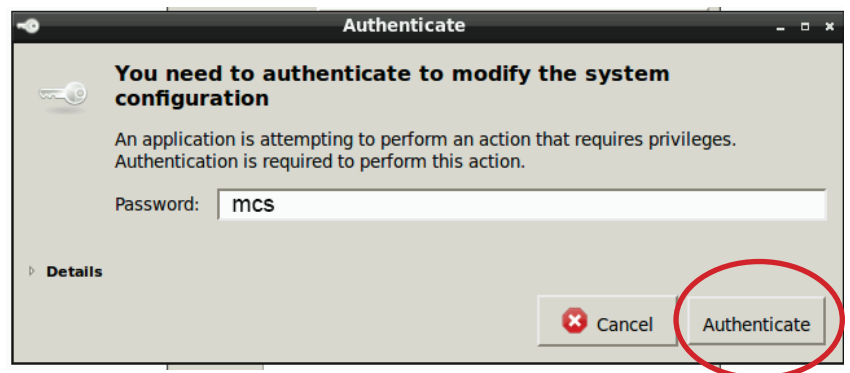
Authenticate

You need to authenticate to modify the system configuration

An application is attempting to perform an action that requires privileges. Authentication is required to perform this action.

Password: mcs

Details

Cancel

Authenticate